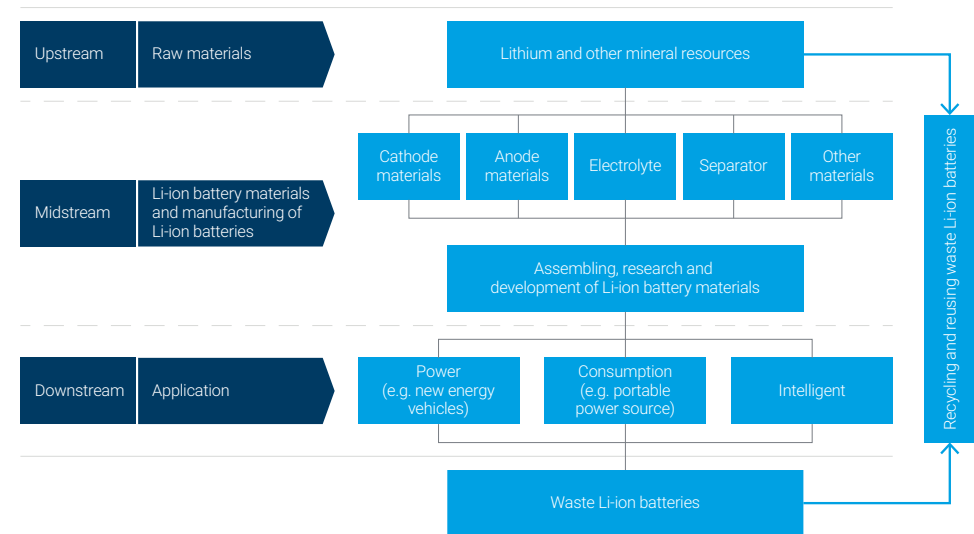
Upstream

Raw materials

Lithium and other mineral resources

Midstream

Li-ion battery materials and manufacturing of Li-ion batteries

Cathode materials

Anode materials

Electrolyte

Separator

Other materials

Assembling, research and development of Li-ion battery materials

Downstream

Application

Power (e.g. new energy vehicles)

Consumption (e.g. portable power source)

Intelligent

Waste Li-ion batteries

Recycling and reusing waste Li-ion batteries